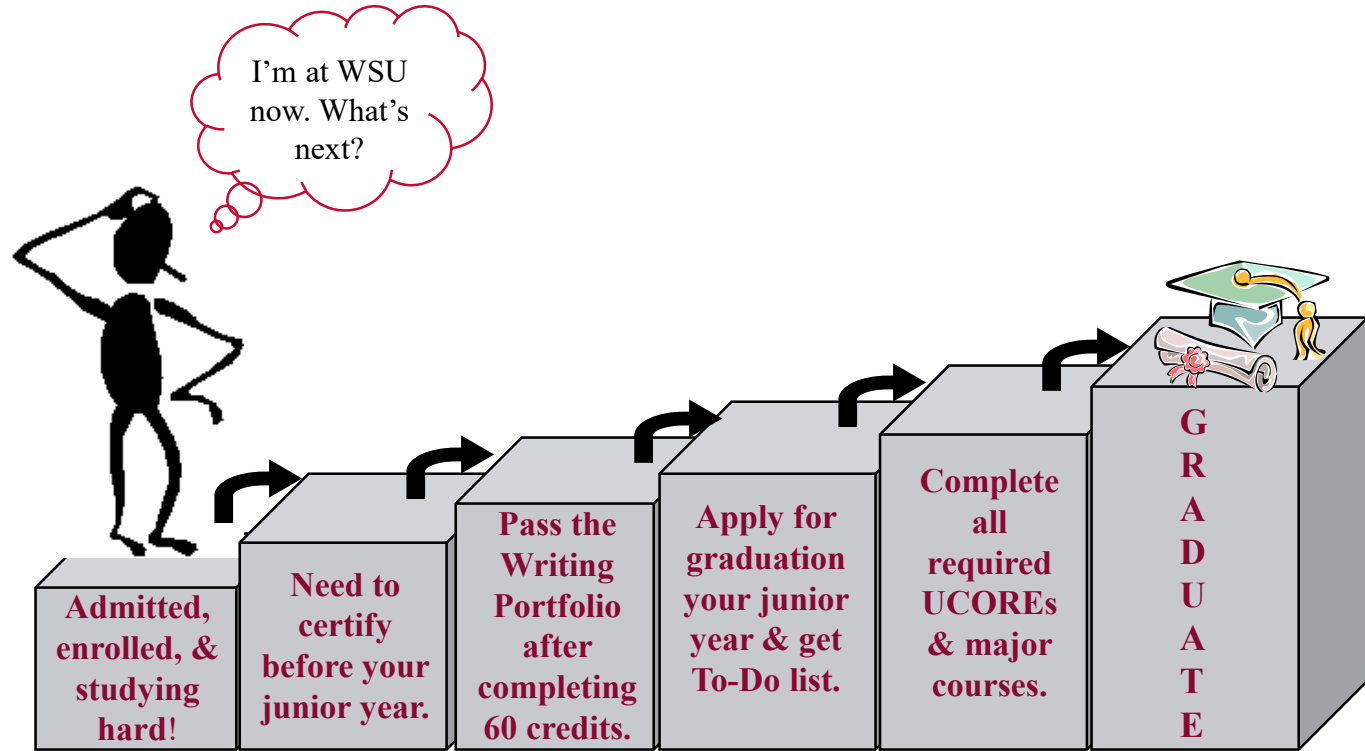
I'm at WSU now. What's next?

Admitted, enrolled, & studying hard!

Need to certify before your junior year.

Pass the Writing Portfolio after completing 60 credits.

Apply for graduation your junior year & get To-Do list.

Complete all required UCOREs & major courses.

G R A D U A T E